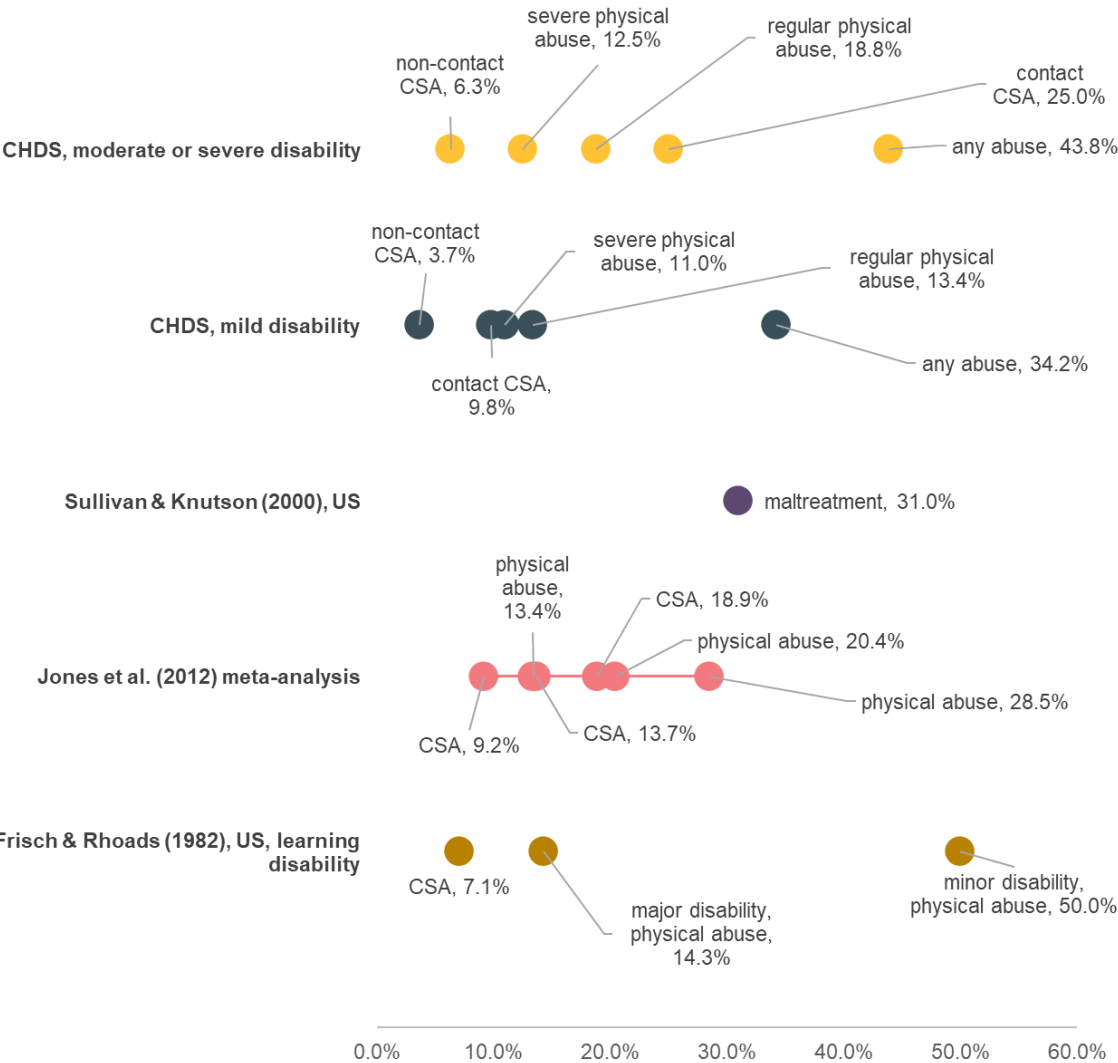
CHDS, moderate or severe disability

non-contact CSA, 6.3%

severe physical abuse, 12.5%

regular physical abuse, 18.8%

contact CSA, 25.0%

any abuse, 43.8%

CHDS, mild disability

non-contact CSA, 3.7%

severe physical abuse, 11.0%

regular physical abuse, 13.4%

contact CSA, 9.8%

any abuse, 34.2%

Sullivan & Knutson (2000), US

maltreatment, 31.0%

Jones et al. (2012) meta-analysis

physical abuse, 13.4%

CSA, 18.9%

physical abuse, 20.4%

physical abuse, 28.5%

CSA, 9.2%

CSA, 13.7%

Frisch & Rhoads (1982), US, learning disability

CSA, 7.1%

major disability, physical abuse, 14.3%

minor disability, physical abuse, 50.0%

0.0% 10.0% 20.0% 30.0% 40.0% 50.0% 60.0%